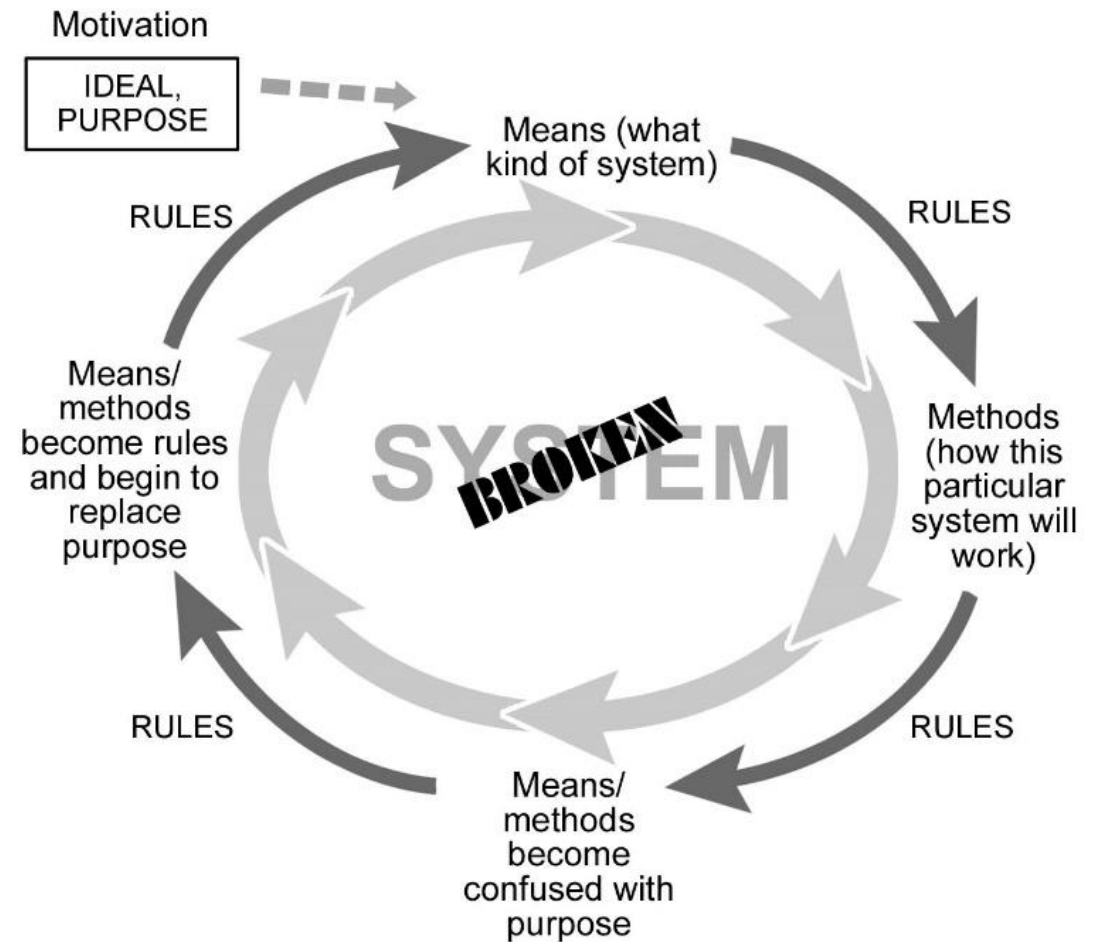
Motivation

IDEAL, PURPOSE

Means (what kind of system)

RULES

RULES

Methods (how this particular system will work)

SYSTEM

BROKEN

Means/ methods become rules and begin to replace purpose

RULES

RULES

Means/ methods become confused with purpose